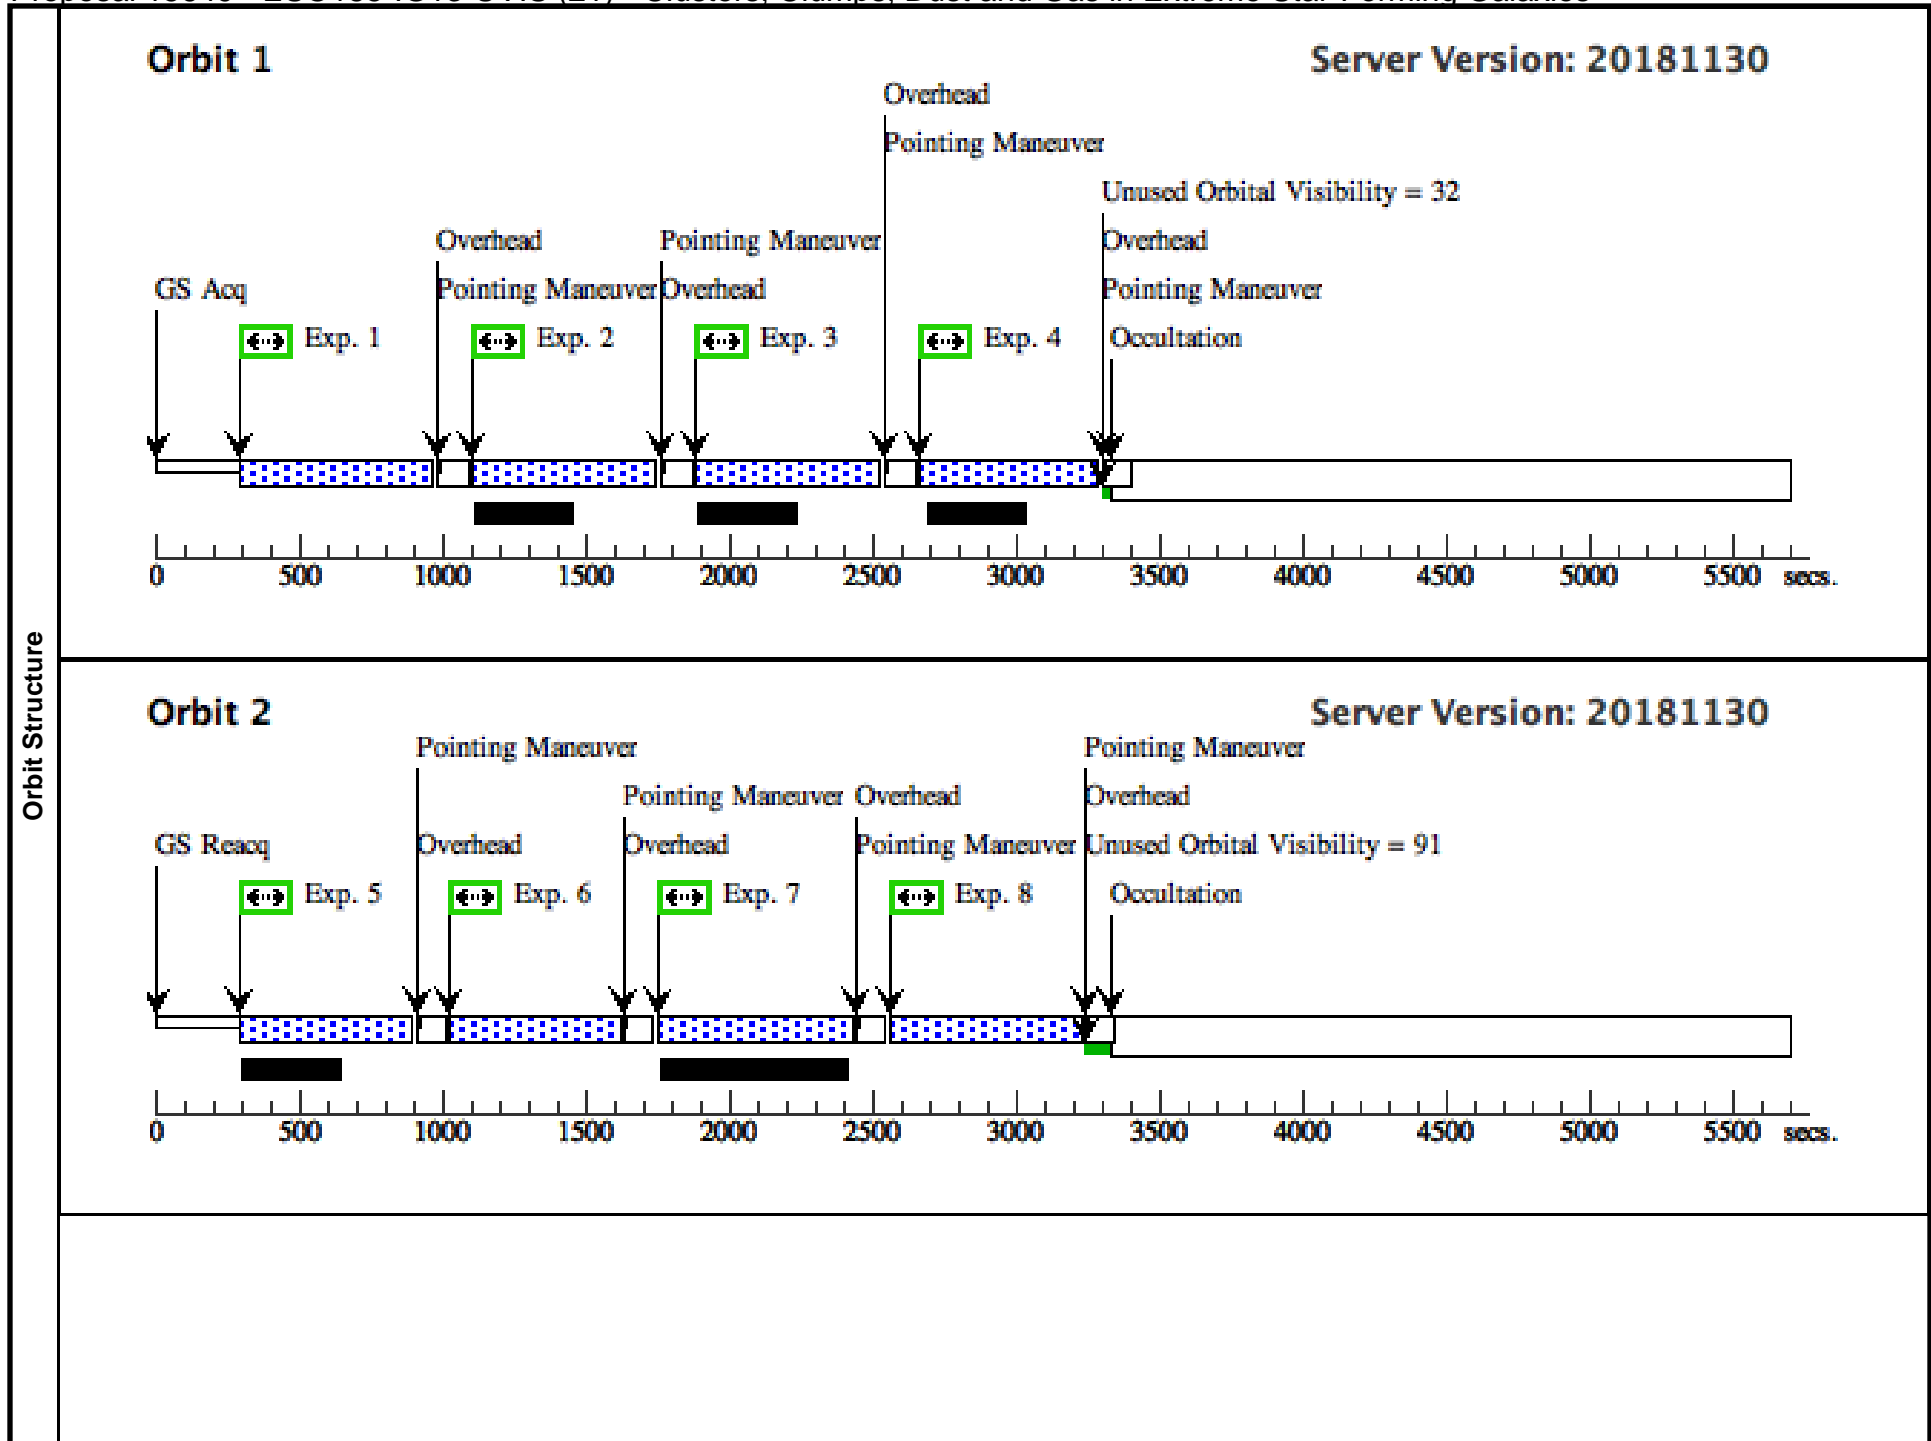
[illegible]

Orbit Structure

Orbit 1

Server Version: 20181130

Overhead
Pointing Maneuver
Unused Orbital Visibility = 32
Overhead
Pointing Maneuver
Pointing Maneuver
Overhead
Pointing Maneuver
Overhead
Pointing Maneuver
GS Acq
Exp. 1
Exp. 2
Exp. 3
Exp. 4
Occultation

0 500 1000 1500 2000 2500 3000 3500 4000 4500 5000 5500 secs.

Orbit 2

Server Version: 20181130

Pointing Maneuver
Pointing Maneuver
Pointing Maneuver
Overhead
Overhead
GS Reacq
Overhead
Overhead
Pointing Maneuver
Unused Orbital Visibility = 91
Exp. 5
Exp. 6
Exp. 7
Exp. 8
Occultation

0 500 1000 1500 2000 2500 3000 3500 4000 4500 5000 5500 secs.